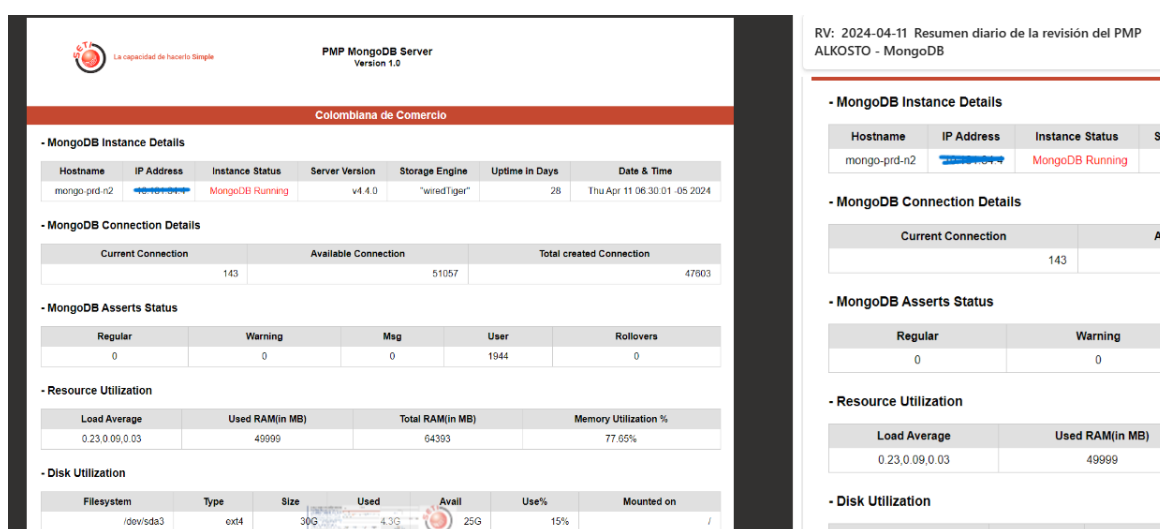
La capacidad de hacerlo Simple

PMP MongoDB Server
Version 1.0

Colombiana de Comercio

- MongoDB Instance Details

| Hostname | IP Address | Instance Status | Server Version | Storage Engine | Uptime in Days | Date & Time |
|---|---|---|---|---|---|---|
| mongo-prd-n2 | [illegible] | MongoDB Running | v4.4.0 | "wiredTiger" | 28 | Thu Apr 11 06:30:01 -05 2024 |

- MongoDB Connection Details

| Current Connection | Available Connection | Total created Connection |
|---|---|---|
| 143 | 51057 | 47603 |

- MongoDB Asserts Status

| Regular | Warning | Msg | User | Rollovers |
|---|---|---|---|---|
| 0 | 0 | 0 | 1944 | 0 |

- Resource Utilization

| Load Average | Used RAM(in MB) | Total RAM(in MB) | Memory Utilization % |
|---|---|---|---|
| 0.23,0.09,0.03 | 49999 | 64393 | 77.65% |

- Disk Utilization

| Filesystem | Type | Size | Used | Avail | Use% | Mounted on |
|---|---|---|---|---|---|---|
| /dev/sda3 | ext4 | 30G | 4.3G | 25G | 15% | / |

RV: 2024-04-11 Resumen diario de la revisión del PMP ALKOSTO - MongoDB

- MongoDB Instance Details

| Hostname | IP Address | Instance Status | S |
|---|---|---|---|
| mongo-prd-n2 | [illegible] | MongoDB Running | |

- MongoDB Connection Details

| Current Connection | A |
|---|---|
| 143 | |

- MongoDB Asserts Status

| Regular | Warning |
|---|---|
| 0 | 0 |

- Resource Utilization

| Load Average | Used RAM(in MB) |
|---|---|
| 0.23,0.09,0.03 | 49999 |

- Disk Utilization